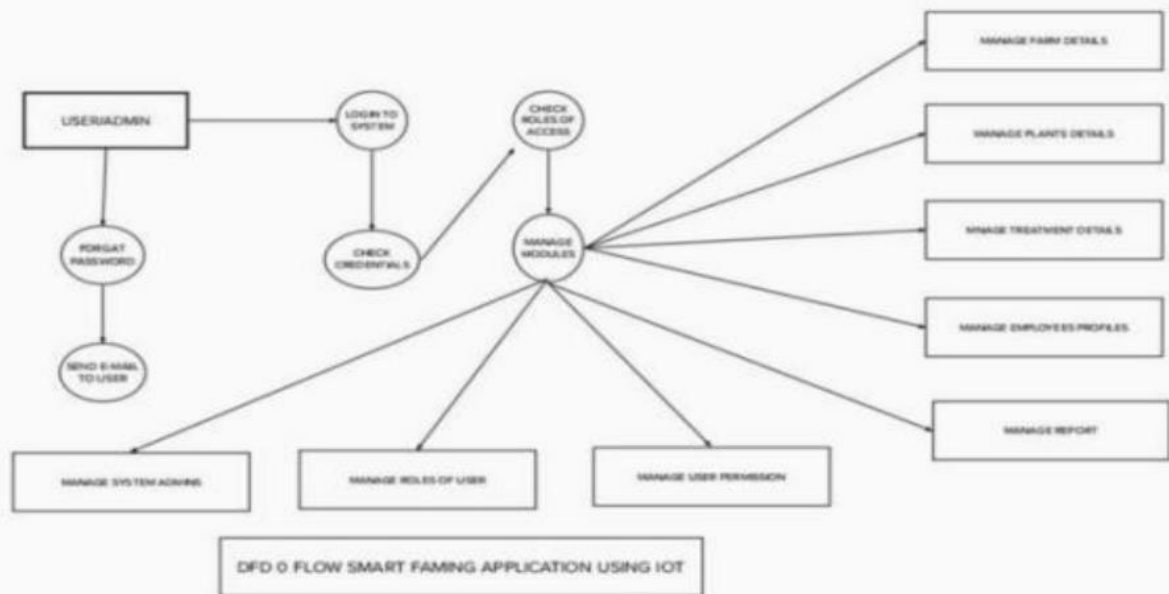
USER/ADMIN

LOGIN TO SYSTEM

CHECK ROLES OF ACCESS

MANAGE FARM DETAILS

MANAGE PLANTS DETAILS

FORGAT PASSWORD

CHECK CREDENTIALS

MANAGE MODULES

MNAGE TREATMENT DETAILS

SEND E-MAIL TO USER

MANAGE EMPLOYEES PROFILES

MANAGE REPORT

MANAGE SYSTEM ADMINS

MANAGE ROLES OF USER

MANAGE USER PERMISSION

DFD 0 FLOW SMART FAMING APPLICATION USING IOT